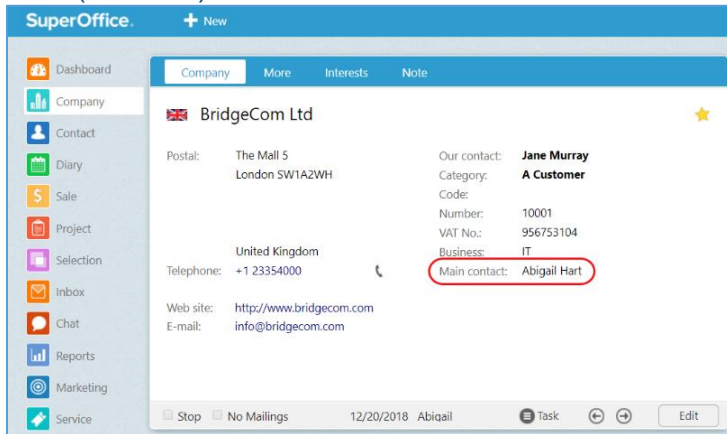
SuperOffice.
+ New

Dashboard
Company
Contact
Diary
Sale
Project
Selection
Inbox
Chat
Reports
Marketing
Service

Company | More | Interests | Note

BridgeCom Ltd

Postal: The Mall 5
London SW1A2WH

United Kingdom
Telephone: +1 23354000

Web site: http://www.bridgecom.com
E-mail: info@bridgecom.com

Our contact: Jane Murray
Category: A Customer
Code:
Number: 10001
VAT No.: 956753104
Business: IT
Main contact: Abigail Hart

Stop | No Mailings | 12/20/2018 Abigail | Task | Edit